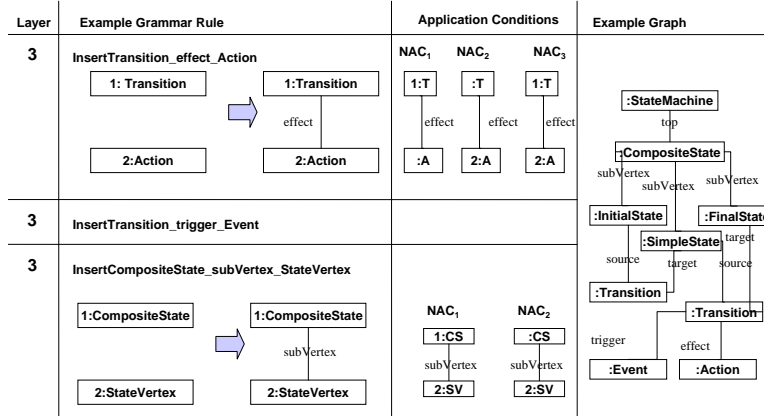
| Layer | Example Grammar Rule | Application Conditions | Example Graph |
|---|---|---|---|
| 3 | InsertTransition_effect_Action<br>1: Transition → 1:Transition<br>effect<br>2:Action → 2:Action | $NAC_1$ $NAC_2$ $NAC_3$<br>1:T :T 1:T<br>effect effect effect<br>:A 2:A 2:A | :StateMachine<br>top<br>:CompositeState<br>subVertex subVertex subVertex<br>:InitialState :FinalState<br>:SimpleState<br>source target target source<br>:Transition<br>:Transition<br>trigger effect<br>:Event :Action |
| 3 | InsertTransition_trigger_Event | | |
| 3 | InsertCompositeState_subVertex_StateVertex<br>1:CompositeState → 1:CompositeState<br>subVertex<br>2:StateVertex → 2:StateVertex | $NAC_1$ $NAC_2$<br>1:CS :CS<br>subVertex subVertex<br>2:SV 2:SV | |